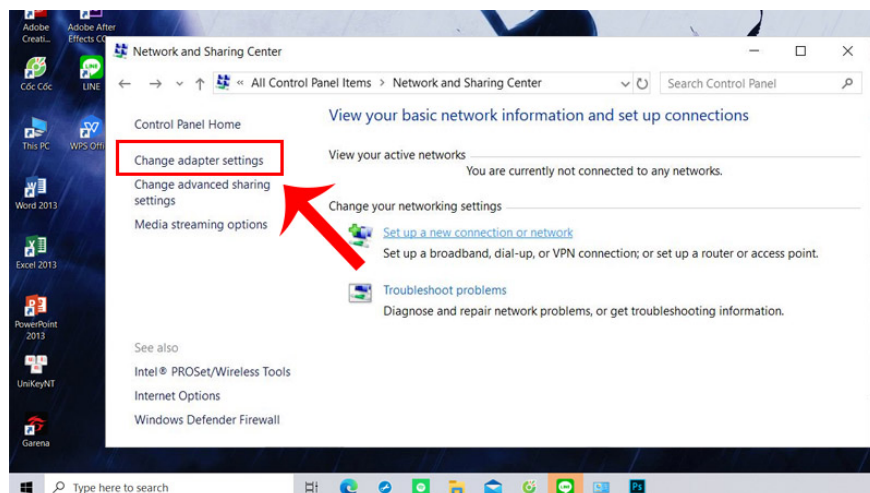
Adobe Creati...
Adobe After Effects CC
Cốc Cốc
LINE
This PC
WPS Offi...
Word 2013
Excel 2013
PowerPoint 2013
UniKeyNT
Garena

Network and Sharing Center

« All Control Panel Items > Network and Sharing Center

Search Control Panel

Control Panel Home

Change adapter settings

Change advanced sharing settings

Media streaming options

View your basic network information and set up connections

View your active networks

You are currently not connected to any networks.

Change your networking settings

Set up a new connection or network
Set up a broadband, dial-up, or VPN connection; or set up a router or access point.

Troubleshoot problems
Diagnose and repair network problems, or get troubleshooting information.

See also

Intel® PROSet/Wireless Tools

Internet Options

Windows Defender Firewall

Type here to search